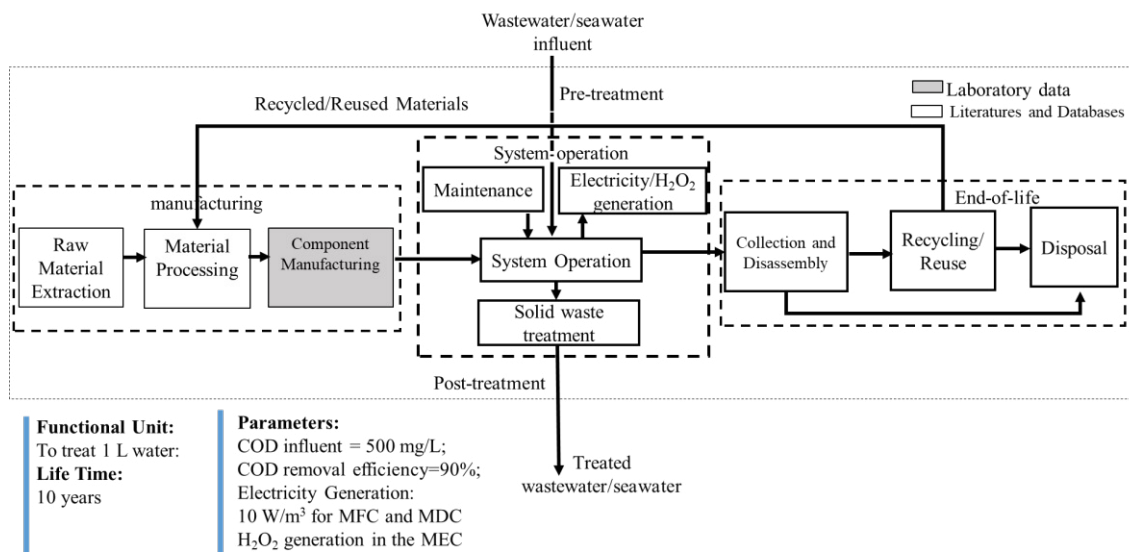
Wastewater/seawater influent

Laboratory data
Literatures and Databases

Recycled/Reused Materials

Pre-treatment

System operation

Maintenance

Electricity/$H_2O_2$ generation

manufacturing

End-of-life

Raw Material Extraction

Material Processing

Component Manufacturing

System Operation

Collection and Disassembly

Recycling/ Reuse

Disposal

Solid waste treatment

Post-treatment

**Functional Unit:**
To treat 1 L water:
**Life Time:**
10 years

**Parameters:**
COD influent = 500 mg/L;
COD removal efficiency=90%;
Electricity Generation:
10 W/m$^3$ for MFC and MDC
$H_2O_2$ generation in the MEC

Treated wastewater/seawater